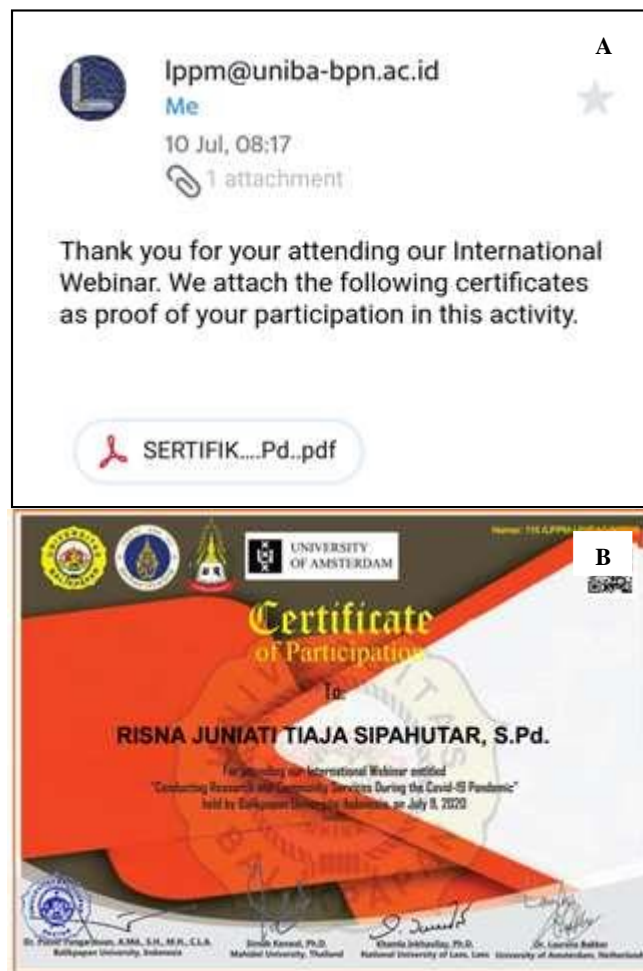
A

lppm@uniba-bpn.ac.id
Me
10 Jul, 08:17
1 attachment

Thank you for your attending our International Webinar. We attach the following certificates as proof of your participation in this activity.

SERTIFIK....Pd..pdf

B

Nomor: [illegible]

UNIVERSITY OF AMSTERDAM

Certificate
of Participation

To:

RISNA JUNIATI TIAJA SIPAHUTAR, S.Pd.

For attending our International Webinar entitled
"Conducting Research and Community Services During the Covid-19 Pandemic"
held by Balikpapan University, Indonesia, on July 9, 2020

Dr. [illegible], S.H., M.H., C.L.A.
Balikpapan University, Indonesia

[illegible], Ph.D.
Mahidol University, Thailand

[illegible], Ph.D.
National University of Laos, Laos

Dr. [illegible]
University of Amsterdam, Netherlands